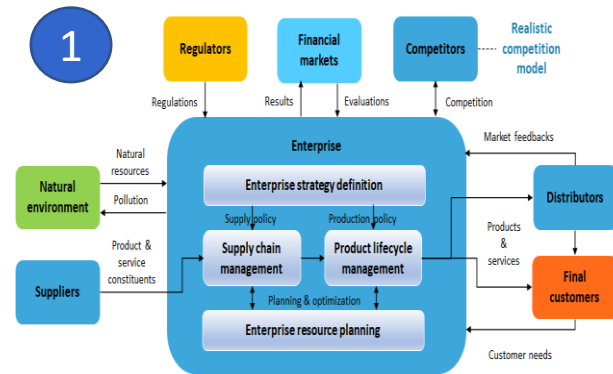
1

Regulators

Financial markets

Competitors

Realistic competition model

Regulations

Results

Evaluations

Competition

Market feedbacks

Enterprise

Natural resources

Natural environment

Pollution

Enterprise strategy definition

Supply policy

Production policy

Distributors

Product & service constituents

Supply chain management

Product lifecycle management

Products & services

Suppliers

Planning & optimization

Final customers

Enterprise resource planning

Customer needs